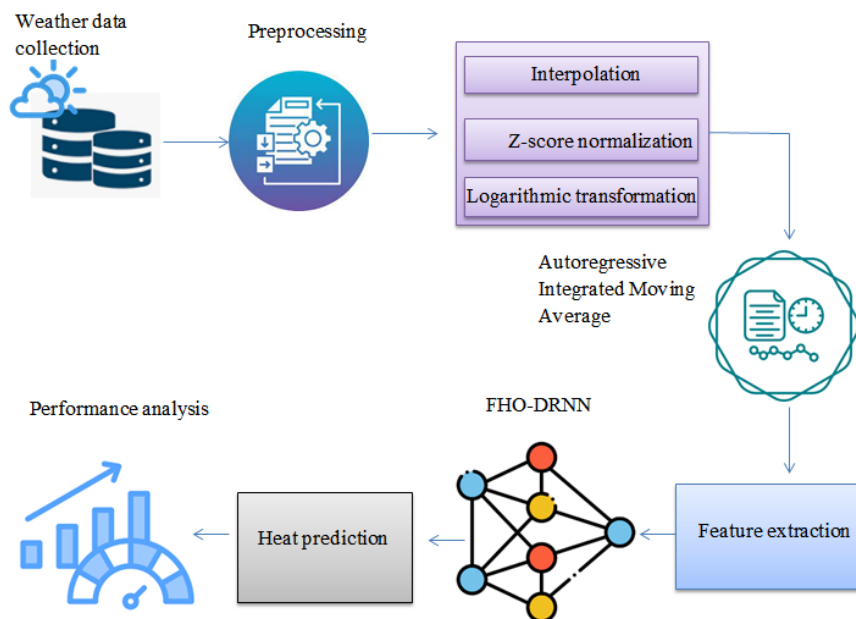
Weather data collection

Preprocessing

Interpolation

Z-score normalization

Logarithmic transformation

Autoregressive Integrated Moving Average

Performance analysis

FHO-DRNN

Heat prediction

Feature extraction